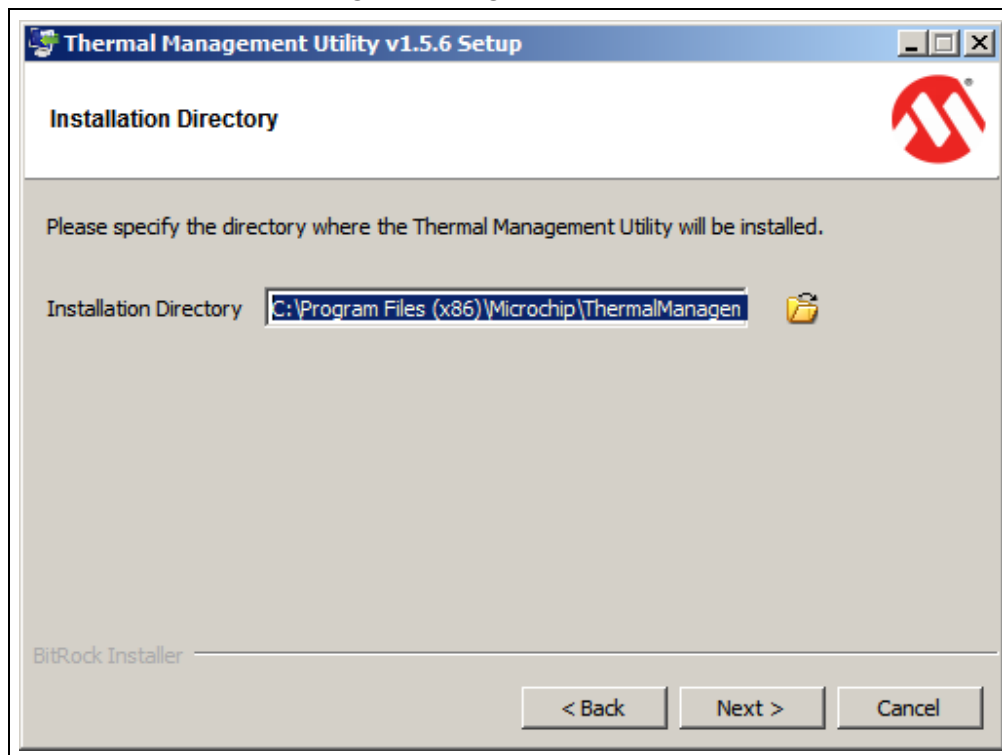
Thermal Management Utility v1.5.6 Setup

Installation Directory

Please specify the directory where the Thermal Management Utility will be installed.

Installation Directory C:\Program Files (x86)\Microchip\ThermalManagen

BitRock Installer

< Back Next > Cancel